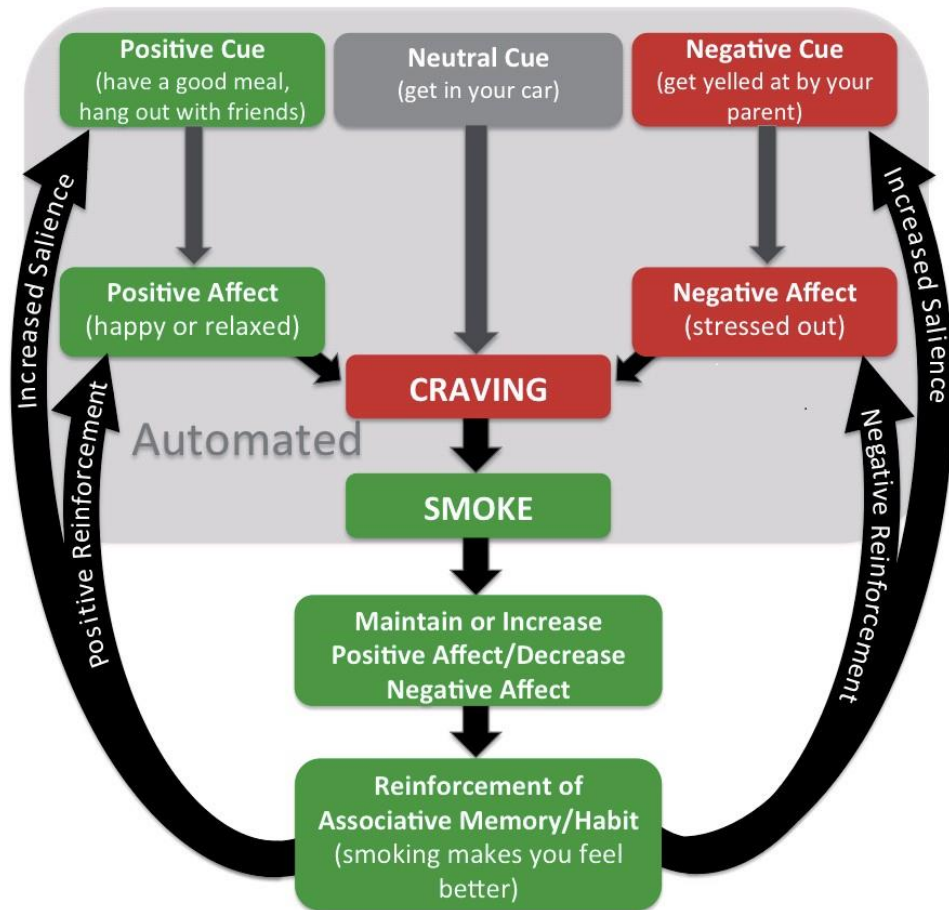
Positive Cue
(have a good meal, hang out with friends)

Neutral Cue
(get in your car)

Negative Cue
(get yelled at by your parent)

Increased Salience

Increased Salience

Positive Affect
(happy or relaxed)

Negative Affect
(stressed out)

CRAVING

Automated

Positive Reinforcement

Negative Reinforcement

SMOKE

Maintain or Increase Positive Affect/Decrease Negative Affect

Reinforcement of Associative Memory/Habit
(smoking makes you feel better)